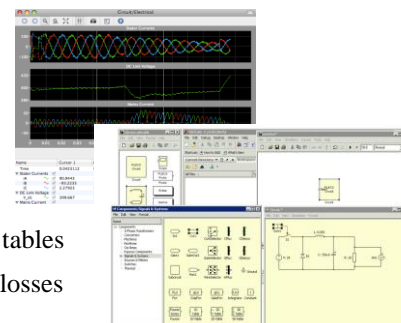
Circuit/Electrical

Stator Currents

DC Link Voltage

Mains Current

| Name | Cursor 1 |
|---|---|
| Time | 0.0403113 |
| Stator Currents | |
| ia | 80.9441 |
| ib | -93.2233 |
| ic | 12.7793 |
| DC Link Voltage | |
| V_dc | 209.687 |
| Mains Current | |

Components: Signals & Systems

tables

losses